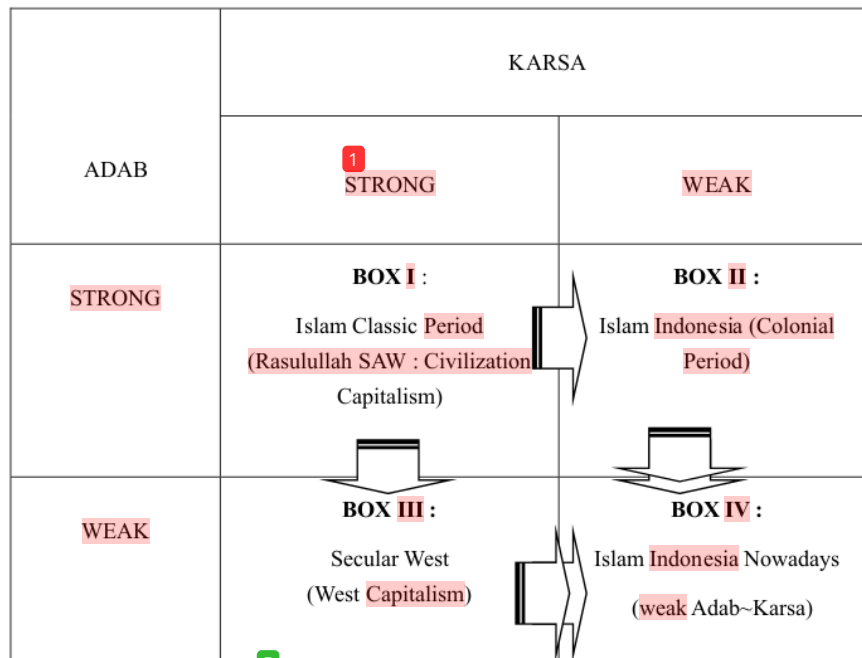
| ADAB | KARSA | |
|---|---|---|
| | 1 STRONG | WEAK |
| STRONG | **BOX I** : Islam Classic Period (Rasulullah SAW : Civilization Capitalism) | **BOX II** : Islam Indonesia (Colonial Period) |
| WEAK | **BOX III** : Secular West (West Capitalism) | **BOX IV** : Islam Indonesia Nowadays (weak Adab~Karsa) |